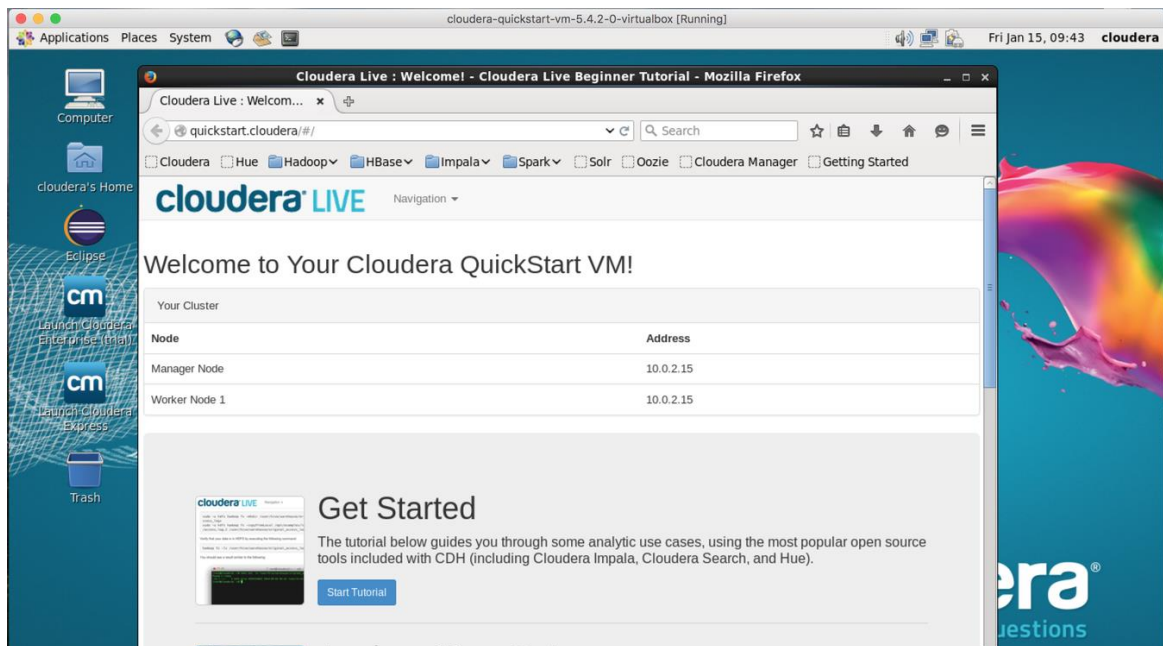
cloudera-quickstart-vm-5.4.2-0-virtualbox [Running]

Applications Places System

Fri Jan 15, 09:43 cloudera

Computer

cloudera's Home

Eclipse

cm
Launch Cloudera Enterprise (trial)

cm
Launch Cloudera Express

Trash

Cloudera Live : Welcome! - Cloudera Live Beginner Tutorial - Mozilla Firefox

Cloudera Live : Welcom... ×

quickstart.cloudera/#/

Search

Cloudera Hue Hadoop HBase Impala Spark Solr Oozie Cloudera Manager Getting Started

cloudera LIVE Navigation

Welcome to Your Cloudera QuickStart VM!

Your Cluster

| Node | Address |
|---|---|
| Manager Node | 10.0.2.15 |
| Worker Node 1 | 10.0.2.15 |

cloudera LIVE

Get Started

The tutorial below guides you through some analytic use cases, using the most popular open source tools included with CDH (including Cloudera Impala, Cloudera Search, and Hue).

Start Tutorial

era®

uestions